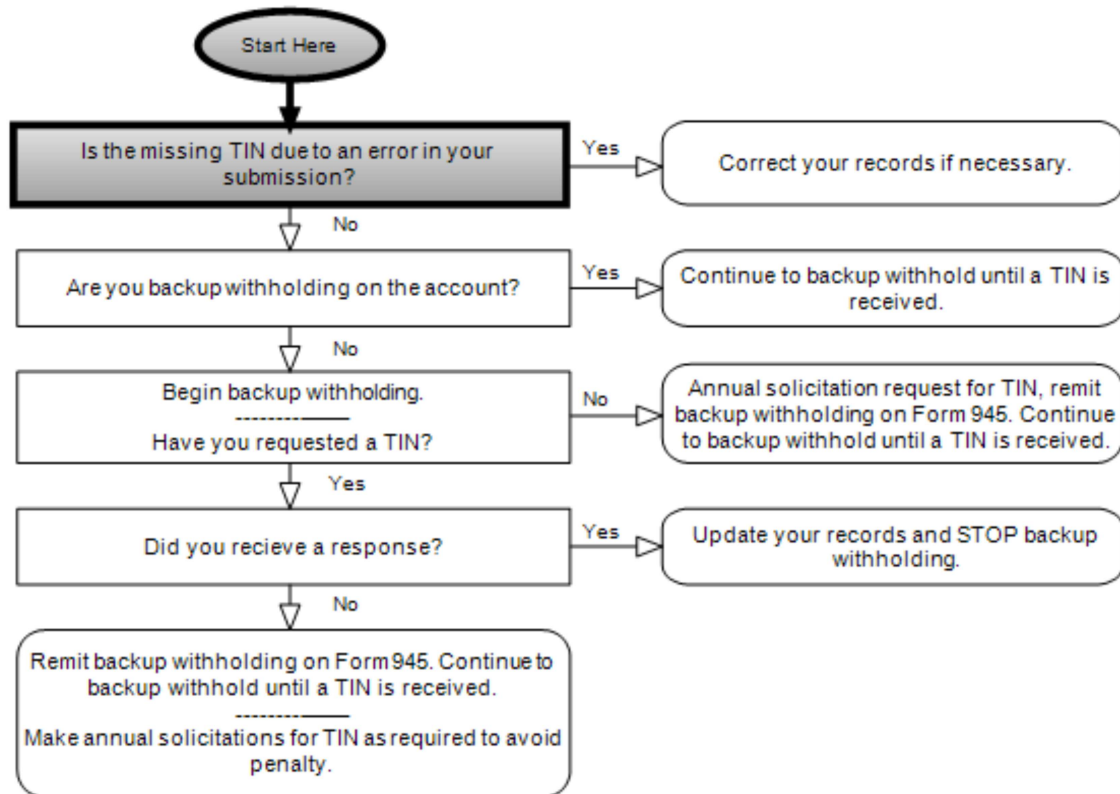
Start Here

Is the missing TIN due to an error in your submission?

Yes

Correct your records if necessary.

No

Are you backup withholding on the account?

Yes

Continue to backup withhold until a TIN is received.

No

Begin backup withholding.

Have you requested a TIN?

No

Annual solicitation request for TIN, remit backup withholding on Form 945. Continue to backup withhold until a TIN is received.

Yes

Did you recieve a response?

Yes

Update your records and STOP backup withholding.

No

Remit backup withholding on Form 945. Continue to backup withhold until a TIN is received.

Make annual solicitations for TIN as required to avoid penalty.